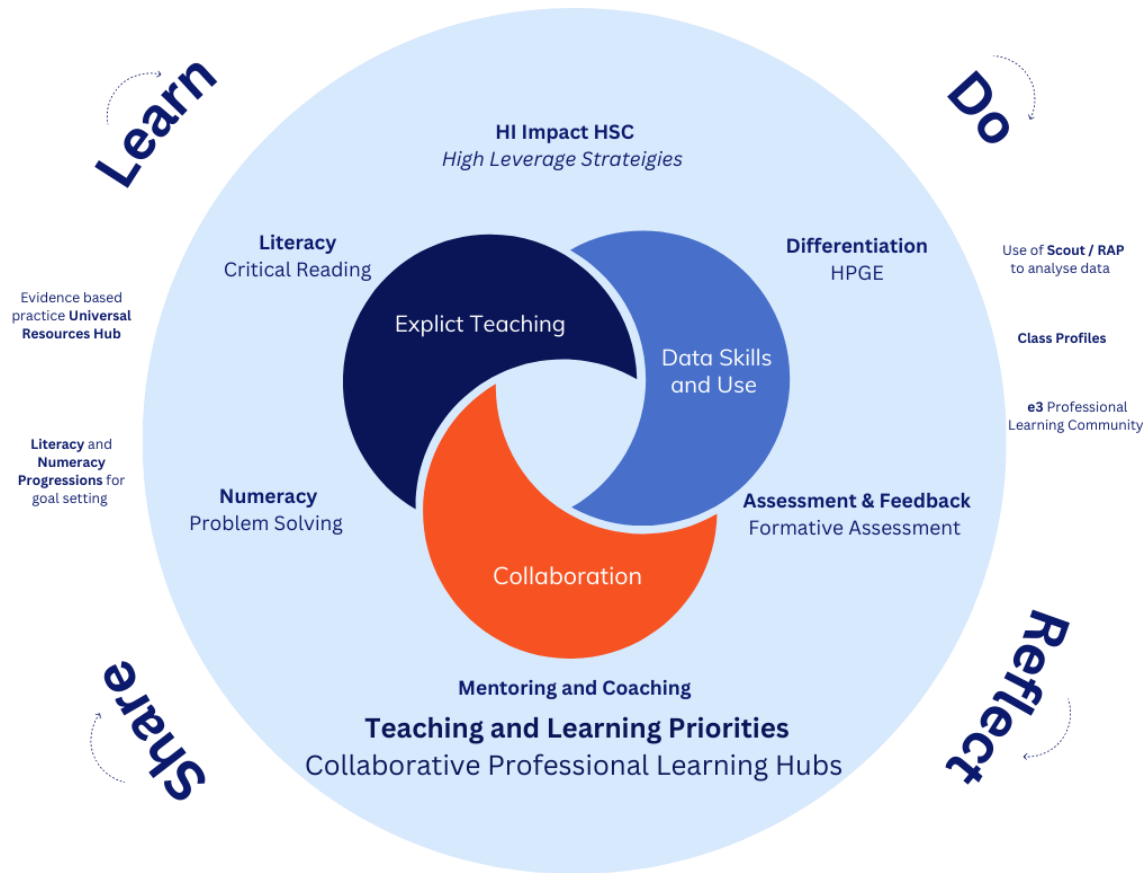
Learn

Do

HI Impact HSC
High Leverage Strateigies

Evidence based practice Universal Resources Hub

Literacy and Numeracy Progressions for goal setting

Literacy
Critical Reading

Differentiation
HPGE

Use of Scout / RAP to analyse data

Class Profiles

e3 Professional Learning Community

Explict Teaching

Data Skills and Use

Collaboration

Numeracy
Problem Solving

Assessment & Feedback
Formative Assessment

Mentoring and Coaching

Teaching and Learning Priorities
Collaborative Professional Learning Hubs

Share

Reflect